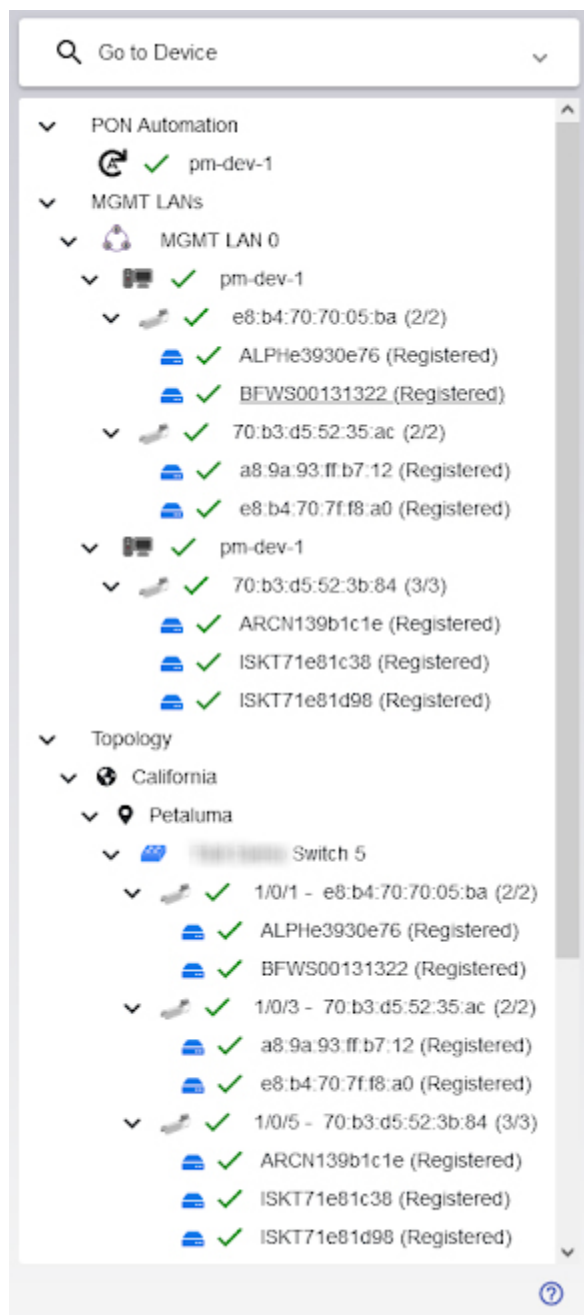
Go to Device

PON Automation

pm-dev-1

MGMT LANs

MGMT LAN 0

pm-dev-1

e8:b4:70:70:05:ba (2/2)

ALPHe3930e76 (Registered)

BFWS00131322 (Registered)

70:b3:d5:52:35:ac (2/2)

a8:9a:93:ff:b7:12 (Registered)

e8:b4:70:7f:f8:a0 (Registered)

pm-dev-1

70:b3:d5:52:3b:84 (3/3)

ARCN139b1c1e (Registered)

ISKT71e81c38 (Registered)

ISKT71e81d98 (Registered)

Topology

California

Petaluma

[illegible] Switch 5

1/0/1 - e8:b4:70:70:05:ba (2/2)

ALPHe3930e76 (Registered)

BFWS00131322 (Registered)

1/0/3 - 70:b3:d5:52:35:ac (2/2)

a8:9a:93:ff:b7:12 (Registered)

e8:b4:70:7f:f8:a0 (Registered)

1/0/5 - 70:b3:d5:52:3b:84 (3/3)

ARCN139b1c1e (Registered)

ISKT71e81c38 (Registered)

ISKT71e81d98 (Registered)